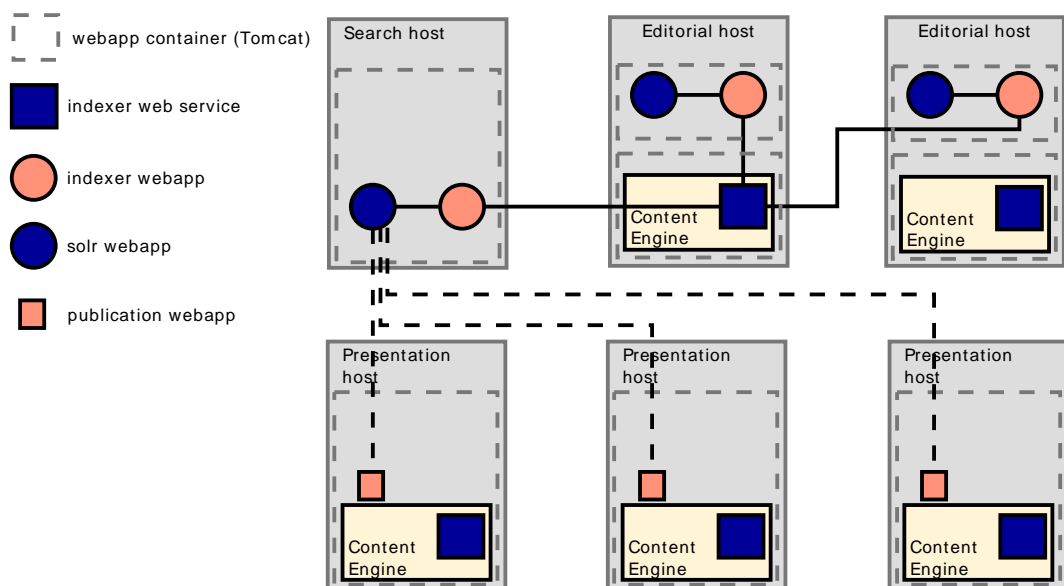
webapp container (Tomcat)

indexer web service

indexer webapp

solr webapp

publication webapp

Search host

Editorial host

Content Engine

Editorial host

Content Engine

Presentation host

Content Engine

Presentation host

Content Engine

Presentation host

Content Engine